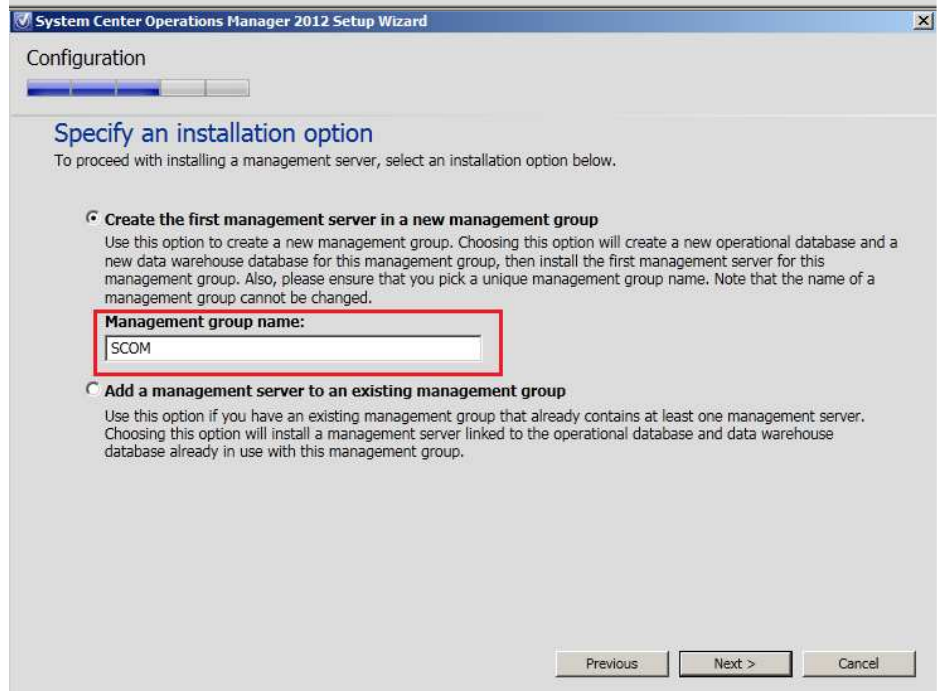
System Center Operations Manager 2012 Setup Wizard

Configuration

Specify an installation option

To proceed with installing a management server, select an installation option below.

Create the first management server in a new management group

Use this option to create a new management group. Choosing this option will create a new operational database and a new data warehouse database for this management group, then install the first management server for this management group. Also, please ensure that you pick a unique management group name. Note that the name of a management group cannot be changed.

Management group name:

SCOM

Add a management server to an existing management group

Use this option if you have an existing management group that already contains at least one management server. Choosing this option will install a management server linked to the operational database and data warehouse database already in use with this management group.

Previous

Next >

Cancel